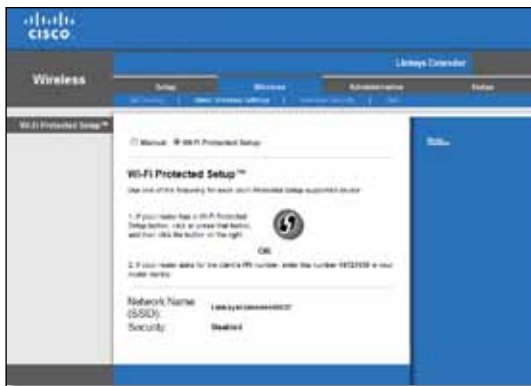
cisco

Wireless

Linksys Extender

Setup | Wireless | Administration | Status

Basic Wireless Settings

Wi-Fi Protected Setup™

○ Manual ◉ Wi-Fi Protected Setup

Wi-Fi Protected Setup™

Use one of the following for each Wi-Fi Protected Setup supported device:

1. If your router has a Wi-Fi Protected Setup button, click or press that button and then click the button on the right.

OR

2. If your router asks for the client's PIN number, enter this number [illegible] in your router device.

Network Name (SSID): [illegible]

Security: Disabled

Help...